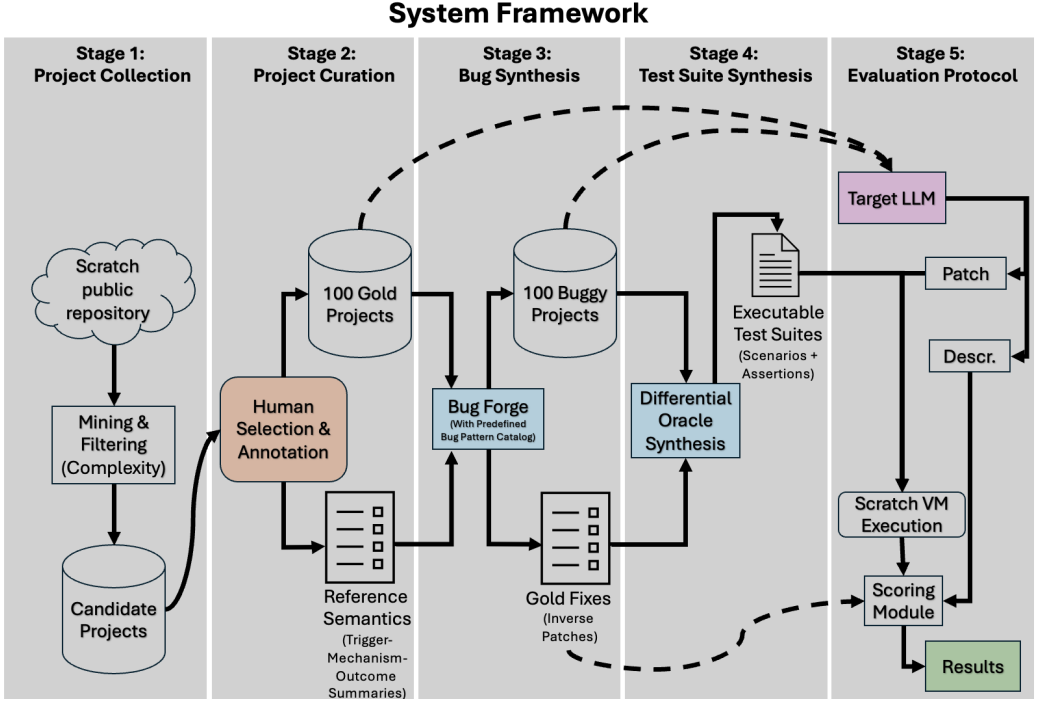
System Framework

Stage 1: Project Collection

Scratch public repository

Mining & Filtering (Complexity)

Candidate Projects

Stage 2: Project Curation

100 Gold Projects

Human Selection & Annotation

Reference Semantics (Trigger-Mechanism-Outcome Summaries)

Stage 3: Bug Synthesis

100 Buggy Projects

Bug Forge (With Predefined Bug Pattern Catalog)

Gold Fixes (Inverse Patches)

Stage 4: Test Suite Synthesis

Executable Test Suites (Scenarios + Assertions)

Differential Oracle Synthesis

Stage 5: Evaluation Protocol

Target LLM

Patch

Descr.

Scratch VM Execution

Scoring Module

Results